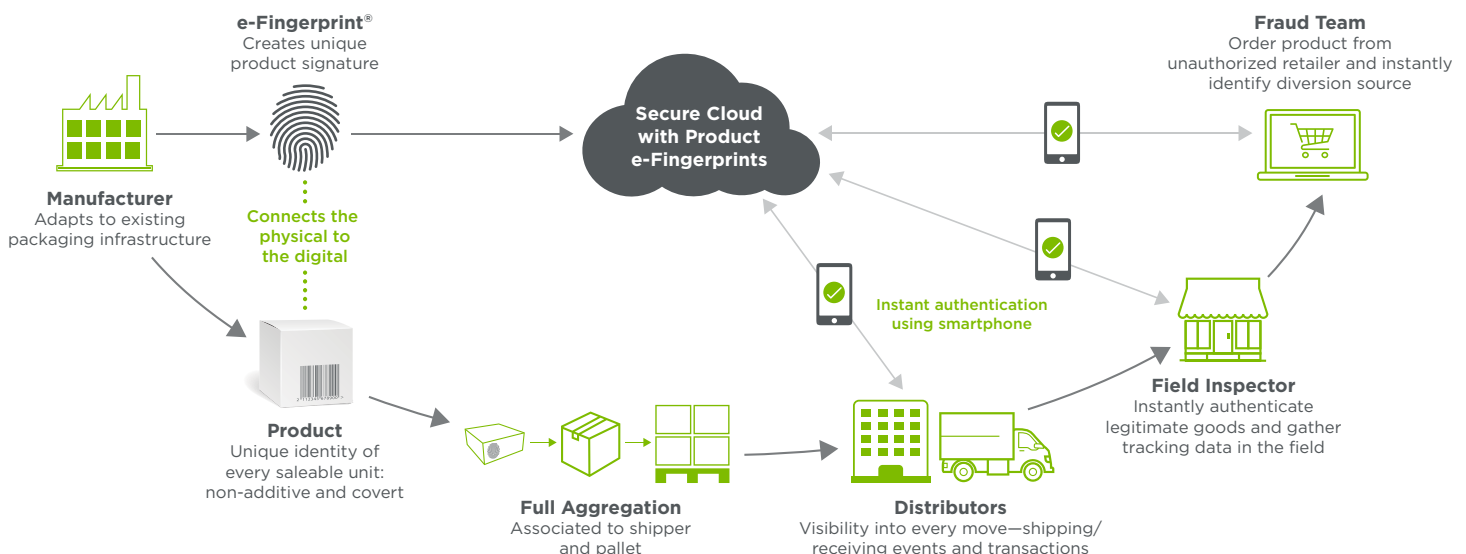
e-Fingerprint®
Creates unique product signature

Manufacturer
Adapts to existing packaging infrastructure

Connects the physical to the digital

Secure Cloud with Product e-Fingerprints

Fraud Team
Order product from unauthorized retailer and instantly identify diversion source

Instant authentication using smartphone

Field Inspector
Instantly authenticate legitimate goods and gather tracking data in the field

Product
Unique identity of every saleable unit: non-additive and covert

Full Aggregation
Associated to shipper and pallet

Distributors
Visibility into every move—shipping/ receiving events and transactions